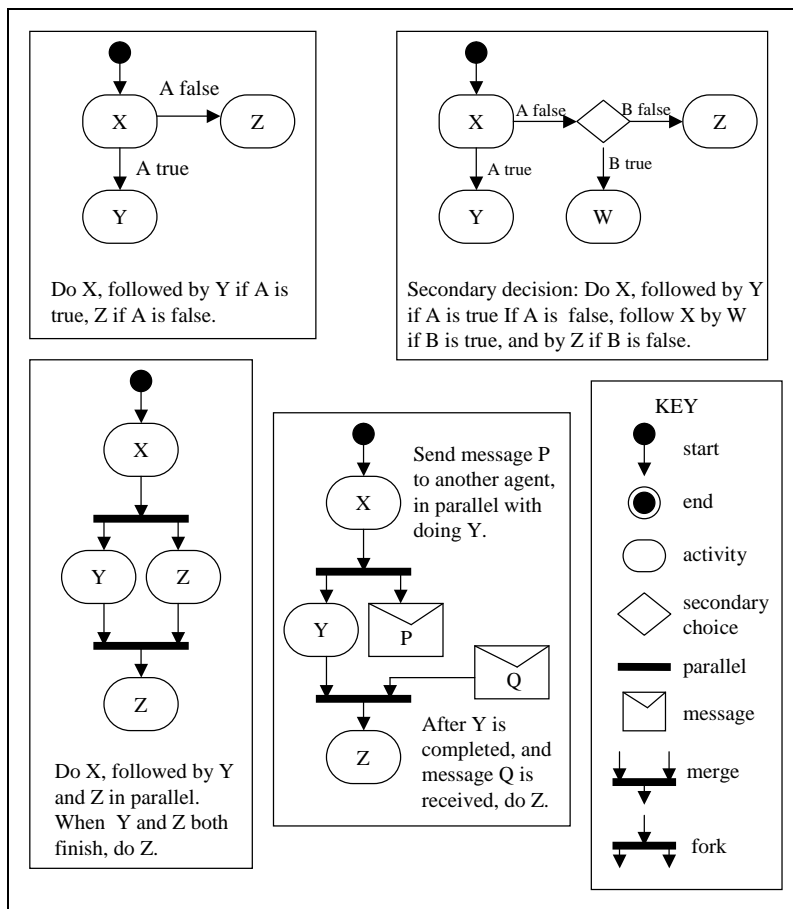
A false

X

Z

A true

Y

Do X, followed by Y if A is true, Z if A is false.

X

A false

B false

Z

A true

B true

Y

W

Secondary decision: Do X, followed by Y if A is true If A is false, follow X by W if B is true, and by Z if B is false.

X

Y

Z

Z

Do X, followed by Y and Z in parallel. When Y and Z both finish, do Z.

Send message P to another agent, in parallel with doing Y.

X

Y

P

Q

Z

After Y is completed, and message Q is received, do Z.

KEY

start

end

activity

secondary choice

parallel

message

merge

fork